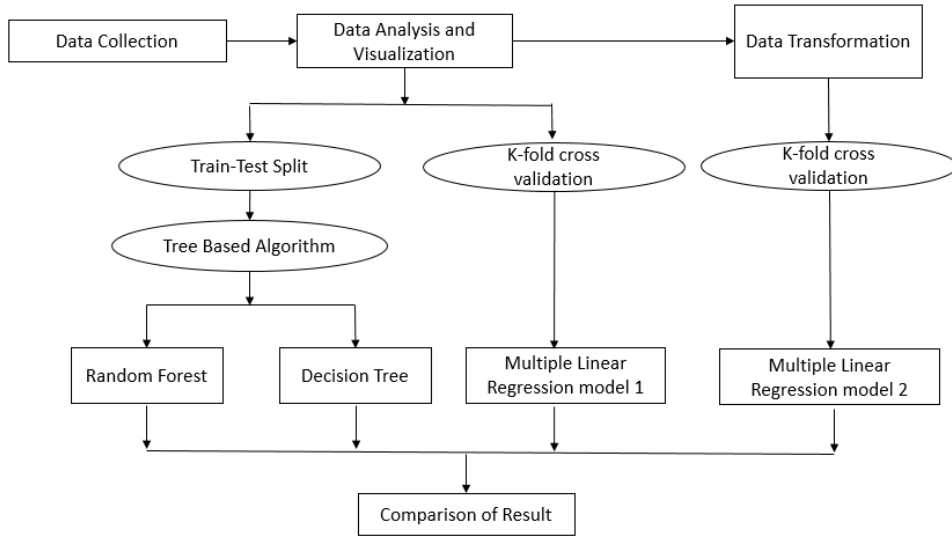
Data Collection

Data Analysis and Visualization

Data Transformation

Train-Test Split

K-fold cross validation

K-fold cross validation

Tree Based Algorithm

Random Forest

Decision Tree

Multiple Linear Regression model 1

Multiple Linear Regression model 2

Comparison of Result